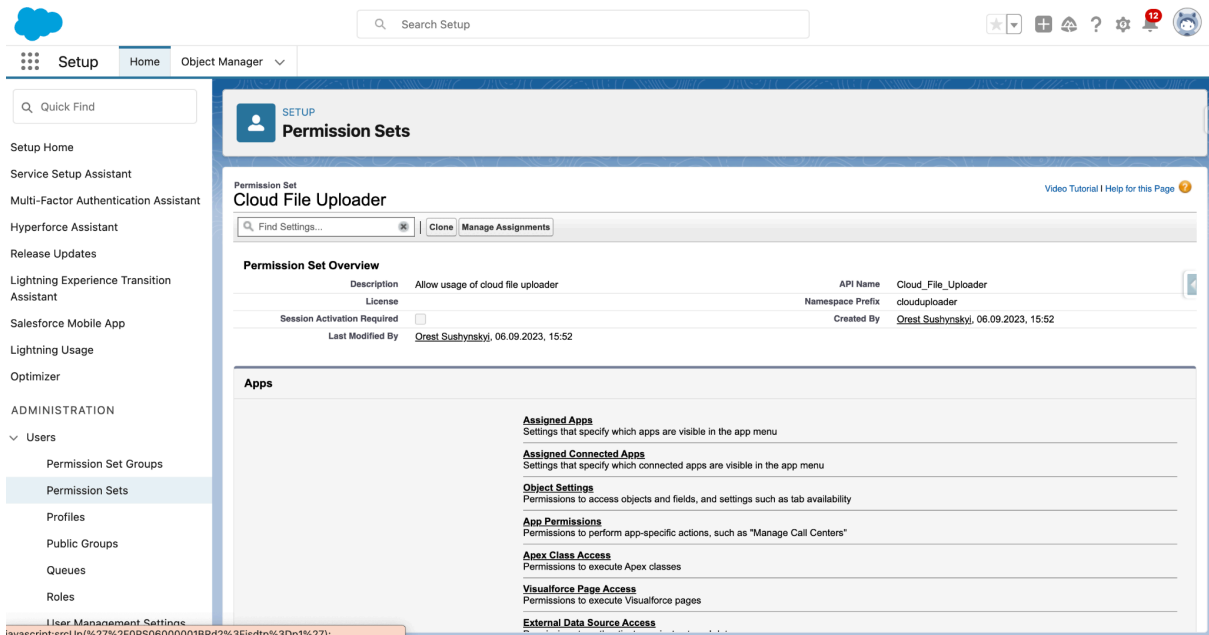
Search Setup

12

Setup Home Object Manager

Quick Find

Setup Home
Service Setup Assistant
Multi-Factor Authentication Assistant
Hyperforce Assistant
Release Updates
Lightning Experience Transition Assistant
Salesforce Mobile App
Lightning Usage
Optimizer
ADMINISTRATION
Users
Permission Set Groups
Permission Sets
Profiles
Public Groups
Queues
Roles
User Management Settings

javascript:srcUp(%27%2F0PS06000001BRd2%3Fisdtp%3Dp1%27);

SETUP
Permission Sets

Permission Set
Cloud File Uploader

Video Tutorial | Help for this Page

Find Settings... | Clone | Manage Assignments

Permission Set Overview

| | | | |
|---|---|---|---|
| Description | Allow usage of cloud file uploader | API Name | Cloud_File_Uploader |
| License | | Namespace Prefix | clouduploader |
| Session Activation Required | | Created By | Orest Sushynskyi, 06.09.2023, 15:52 |
| Last Modified By | Orest Sushynskyi, 06.09.2023, 15:52 | | |

Apps

Assigned Apps
Settings that specify which apps are visible in the app menu

Assigned Connected Apps
Settings that specify which connected apps are visible in the app menu

Object Settings
Permissions to access objects and fields, and settings such as tab availability

App Permissions
Permissions to perform app-specific actions, such as "Manage Call Centers"

Apex Class Access
Permissions to execute Apex classes

Visualforce Page Access
Permissions to execute Visualforce pages

External Data Source Access
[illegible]